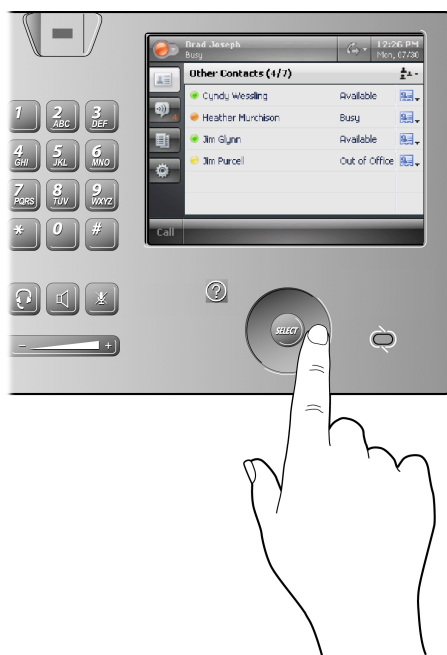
Brad Joseph
Busy
12:26 PM
Mon, 07/30
Other Contacts (4/7)
Cyndy Wessling Available
Heather Murchison Busy
Jim Glynn Available
Jim Purcell Out of Office
Call

1
2 ABC
3 DEF
4 GHI
5 JKL
6 MNO
7 PQRS
8 TUV
9 WXYZ
*
0
#
–
+
?
SELECT